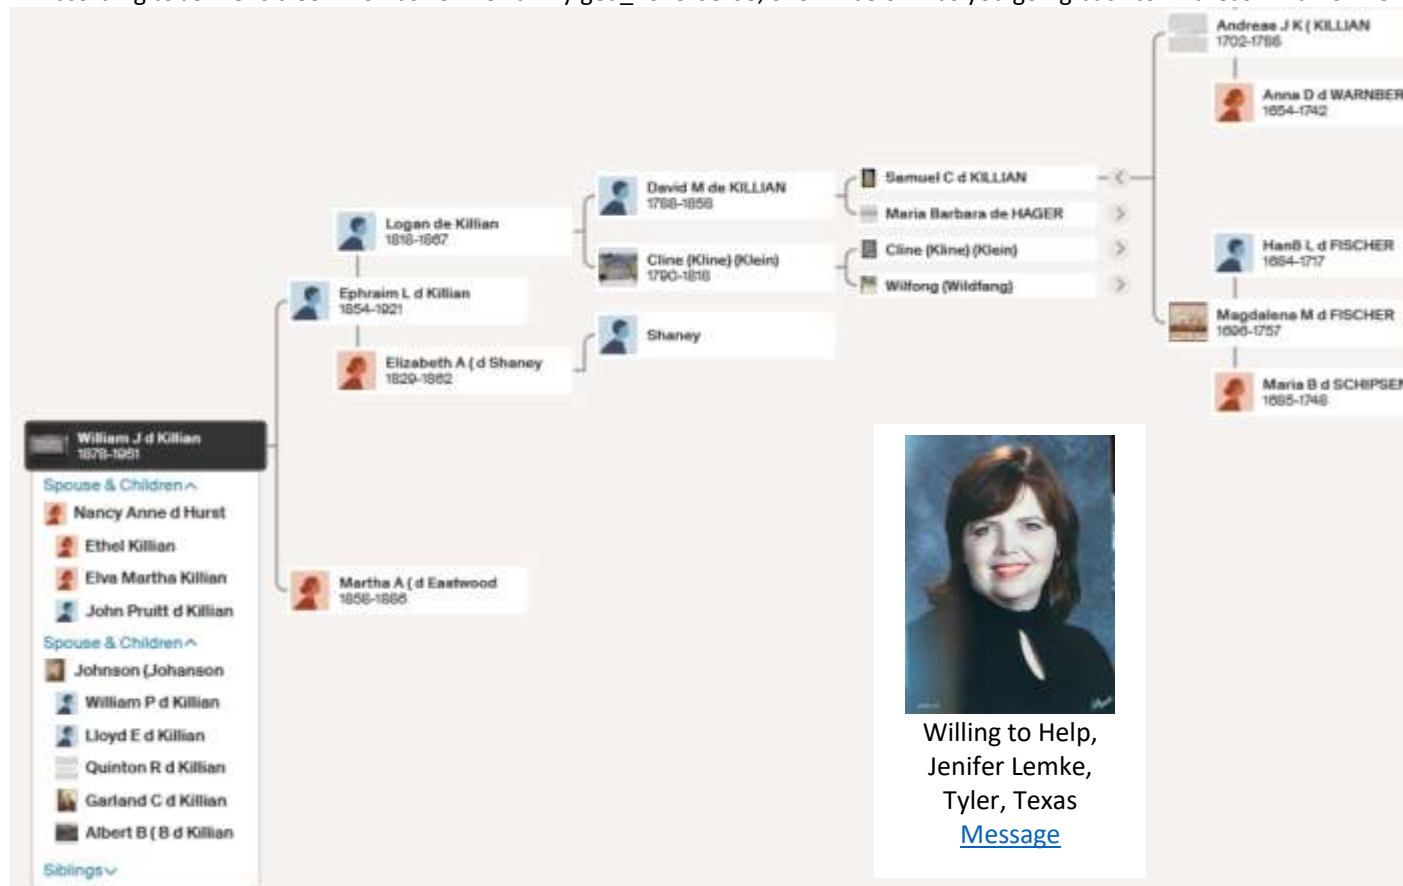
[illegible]

Andreas J K ( KILLIAN
1702-1786

Anna D d WARNBER
1654-1742

David M de KILLIAN
1768-1856

Samuel C d KILLIAN

Maria Barbara de HAGER

Logan de Killian
1818-1867

Cline (Kline) (Klein)
1790-1818

Cline (Kline) (Klein)

Wilfong (Wildfang)

HanB L d FISCHER
1664-1717

Ephraim L d Killian
1854-1921

Magdalena M d FISCHER
1696-1757

Shaney

Elizabeth A ( d Shaney
1829-1882

Maria B d SCHIPSE
1665-1748

William J d Killian
1878-1951

Spouse & Children

Nancy Anne d Hurst

Ethel Killian

Elva Martha Killian

John Pruitt d Killian

Martha A ( d Eastwood
1856-1886

Spouse & Children

Johnson (Johanson

William P d Killian

Lloyd E d Killian

Quinton R d Killian

Garland C d Killian

Albert B ( B d Killian

Siblings

Willing to Help,
Jenifer Lemke,
Tyler, Texas
Message